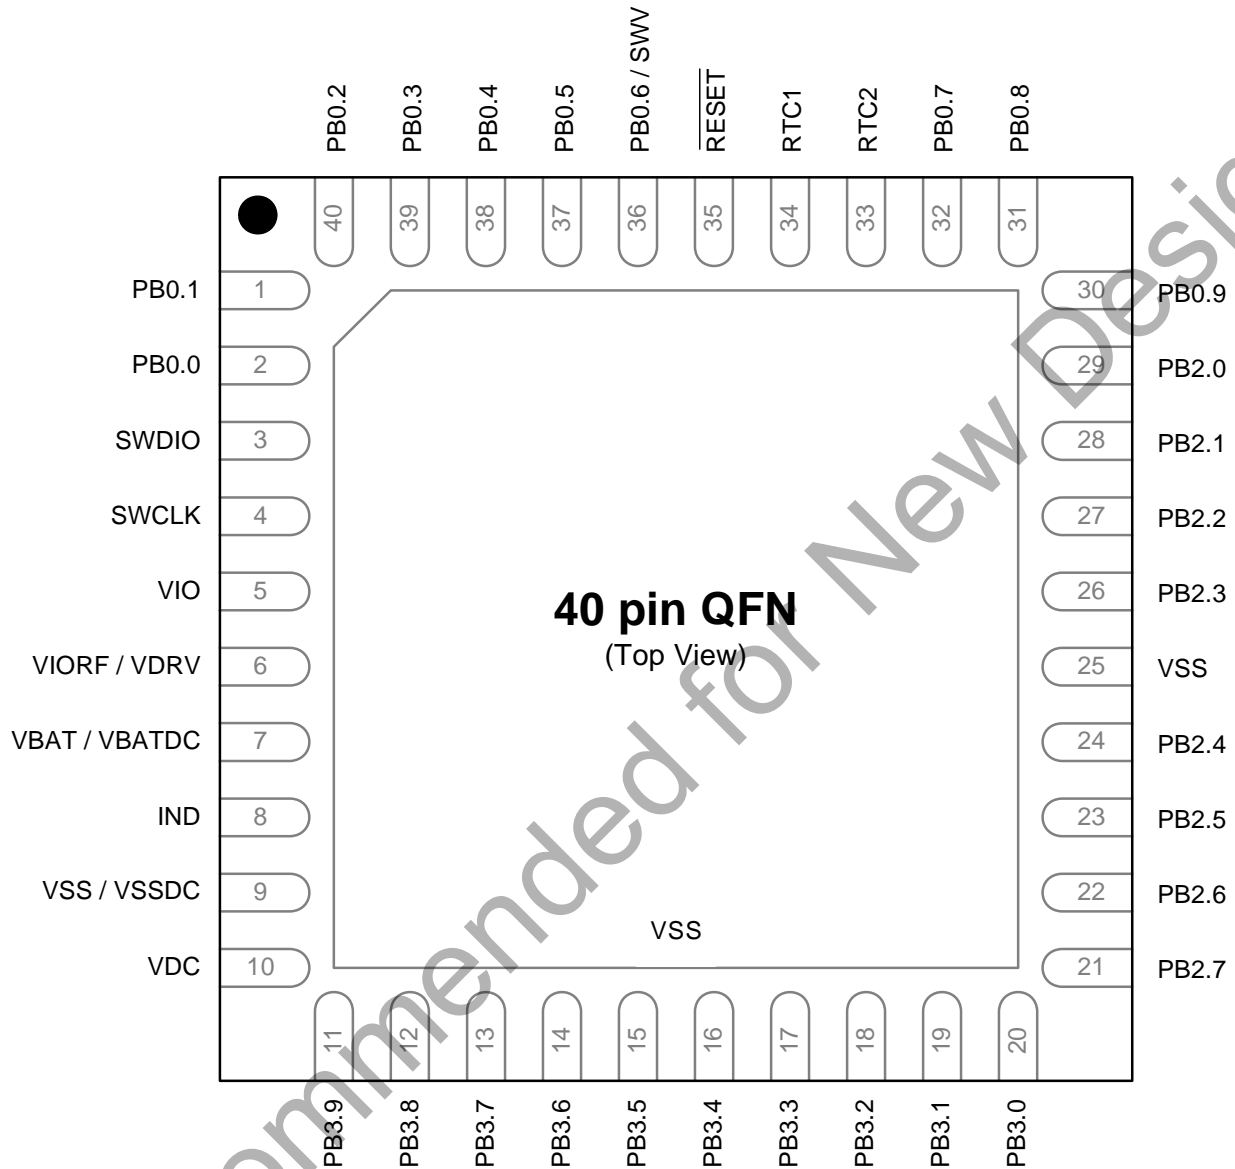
PB0.2
PB0.3
PB0.4
PB0.5
PB0.6 / SWV
$\overline{RESET}$
RTC1
RTC2
PB0.7
PB0.8

40
39
38
37
36
35
34
33
32
31

PB0.1 1
PB0.0 2
SWDIO 3
SWCLK 4
VIO 5
VIORF / VDRV 6
VBAT / VBATDC 7
IND 8
VSS / VSSDC 9
VDC 10

30 PB0.9
29 PB2.0
28 PB2.1
27 PB2.2
26 PB2.3
25 VSS
24 PB2.4
23 PB2.5
22 PB2.6
21 PB2.7

40 pin QFN
(Top View)

VSS

11
12
13
14
15
16
17
18
19
20

PB3.9
PB3.8
PB3.7
PB3.6
PB3.5
PB3.4
PB3.3
PB3.2
PB3.1
PB3.0

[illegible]ommended for New Desi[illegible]